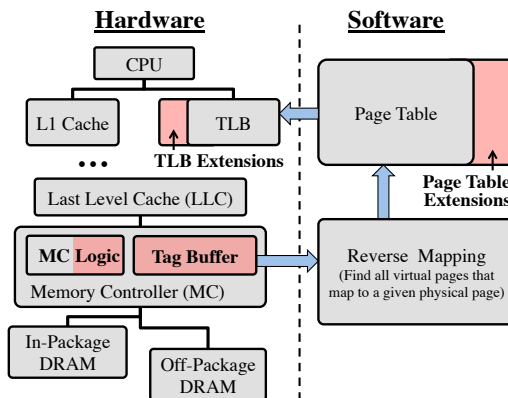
Hardware

Software

CPU

L1 Cache

TLB

TLB Extensions

• • •

Last Level Cache (LLC)

MC Logic

Tag Buffer

Memory Controller (MC)

In-Package DRAM

Off-Package DRAM

Page Table

Page Table Extensions

Reverse Mapping

(Find all virtual pages that map to a given physical page)